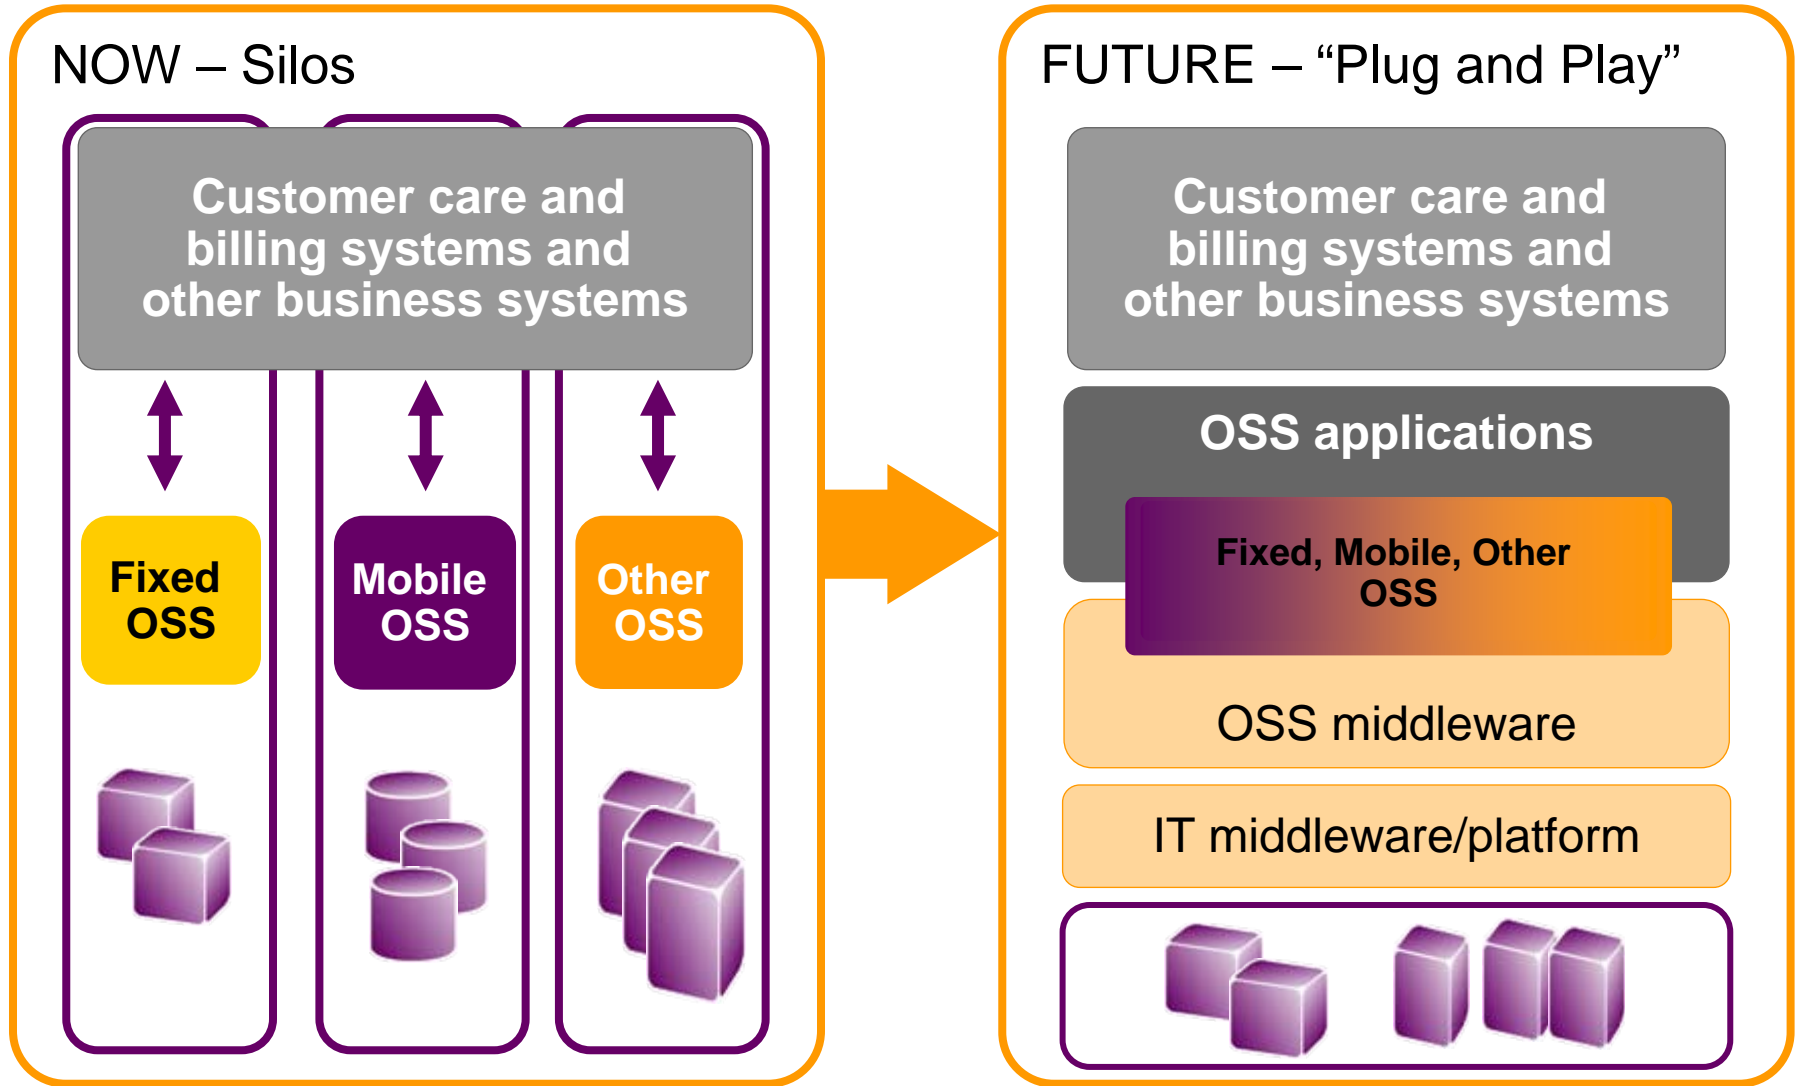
NOW – Silos

Customer care and billing systems and other business systems

Fixed OSS

Mobile OSS

Other OSS

FUTURE – “Plug and Play”

Customer care and billing systems and other business systems

OSS applications

Fixed, Mobile, Other OSS

OSS middleware

IT middleware/platform